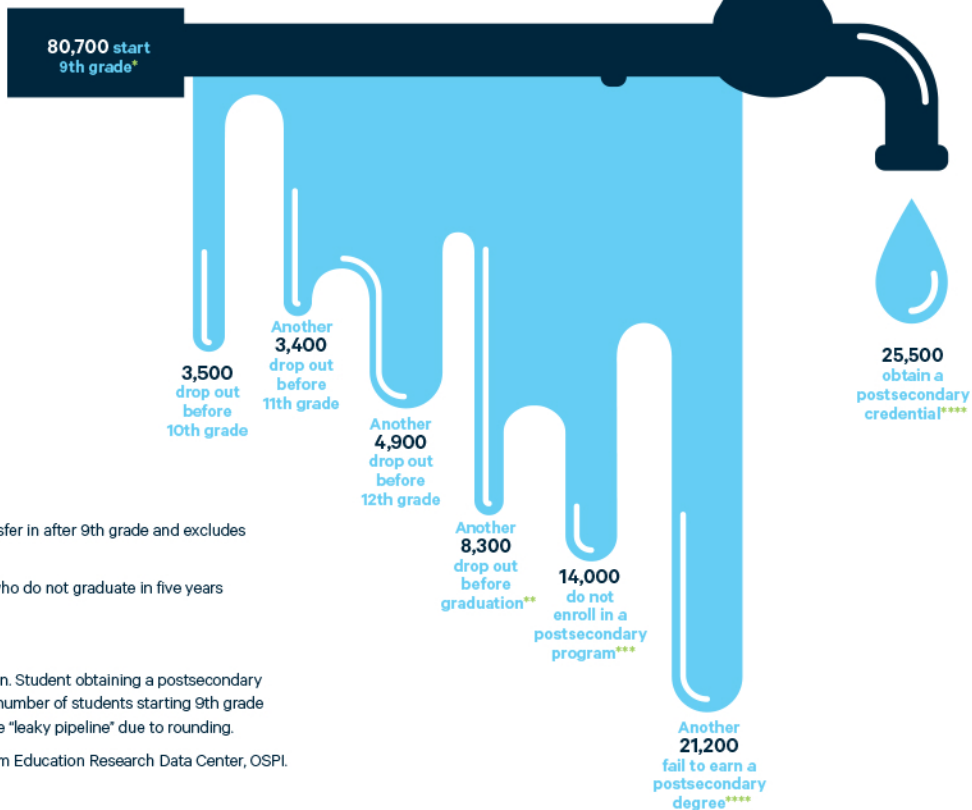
80,700 start 9th grade*

3,500 drop out before 10th grade

Another 3,400 drop out before 11th grade

Another 4,900 drop out before 12th grade

Another 8,300 drop out before graduation**

14,000 do not enroll in a postsecondary program***

Another 21,200 fail to earn a postsecondary degree****

25,500 obtain a postsecondary credential****

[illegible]sfer in after 9th grade and excludes

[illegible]ho do not graduate in five years

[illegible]n. Student obtaining a postsecondary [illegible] number of students starting 9th grade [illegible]e "leaky pipeline" due to rounding.

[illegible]m Education Research Data Center, OSPI.